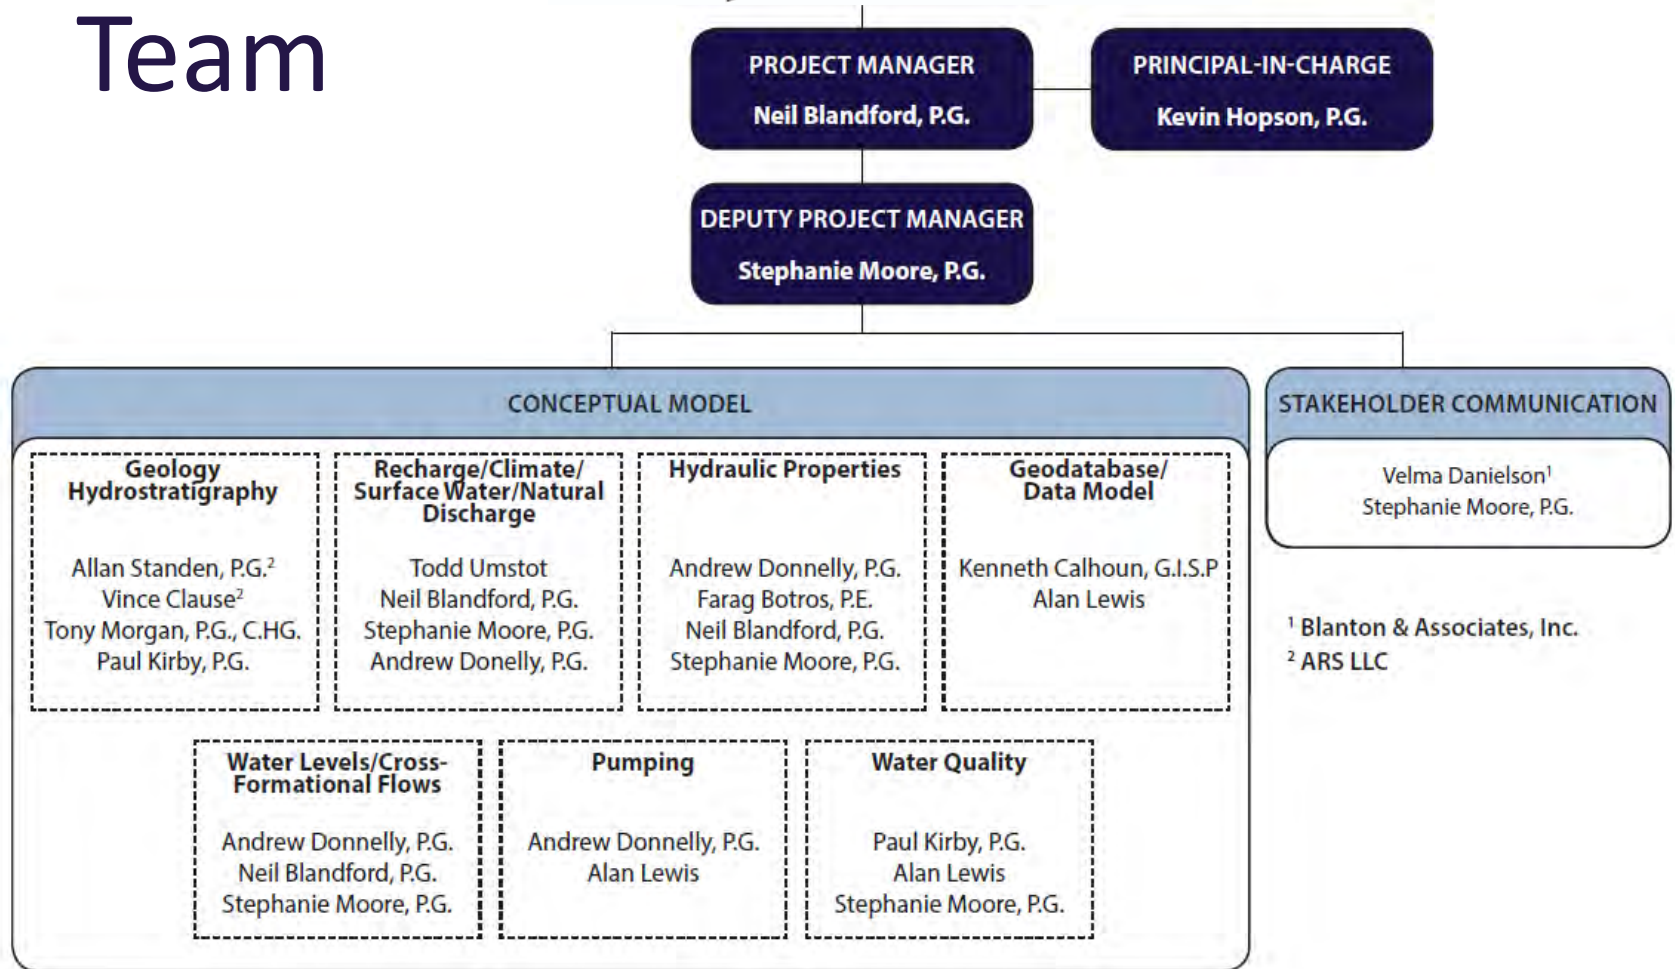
Team

PROJECT MANAGER
Neil Blandford, P.G.

PRINCIPAL-IN-CHARGE
Kevin Hopson, P.G.

DEPUTY PROJECT MANAGER
Stephanie Moore, P.G.

CONCEPTUAL MODEL

Geology Hydrostratigraphy

Allan Standen, P.G.$^2$
Vince Clause$^2$
Tony Morgan, P.G., C.HG.
Paul Kirby, P.G.

Recharge/Climate/ Surface Water/Natural Discharge

Todd Umstot
Neil Blandford, P.G.
Stephanie Moore, P.G.
Andrew Donelly, P.G.

Hydraulic Properties

Andrew Donnelly, P.G.
Farag Botros, P.E.
Neil Blandford, P.G.
Stephanie Moore, P.G.

Geodatabase/ Data Model

Kenneth Calhoun, G.I.S.P
Alan Lewis

Water Levels/Cross-Formational Flows

Andrew Donnelly, P.G.
Neil Blandford, P.G.
Stephanie Moore, P.G.

Pumping

Andrew Donnelly, P.G.
Alan Lewis

Water Quality

Paul Kirby, P.G.
Alan Lewis
Stephanie Moore, P.G.

STAKEHOLDER COMMUNICATION

Velma Danielson$^1$
Stephanie Moore, P.G.

$^1$ Blanton & Associates, Inc.
$^2$ ARS LLC